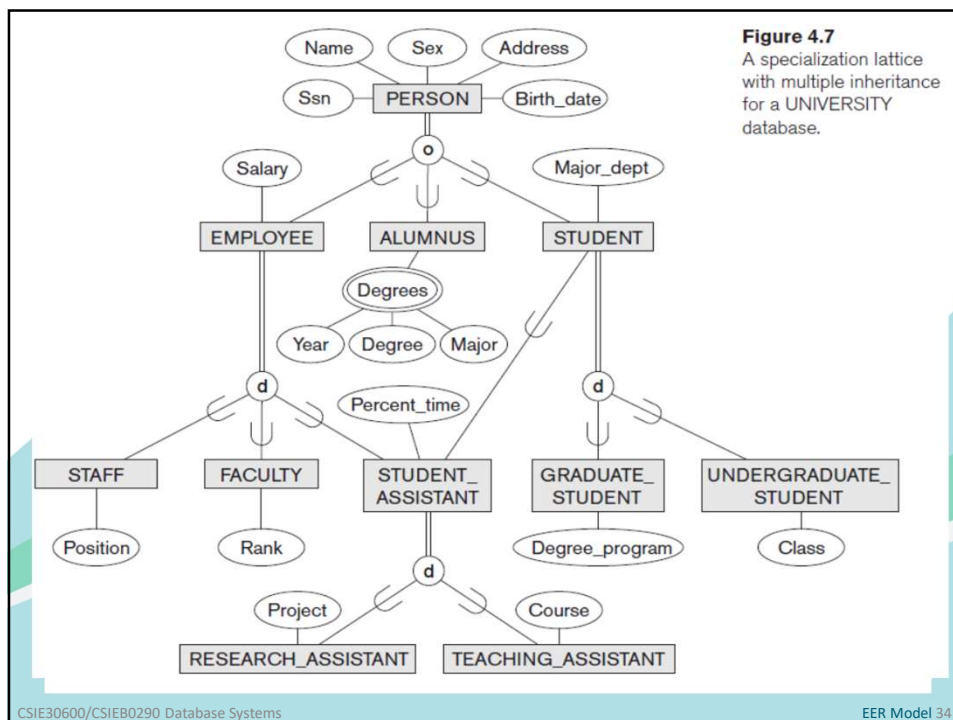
Figure 4.7
A specialization lattice with multiple inheritance for a UNIVERSITY database.

Name
Sex
Address
Ssn
PERSON
Birth_date
o
Salary
Major_dept
EMPLOYEE
ALUMNUS
STUDENT
Degrees
Year
Degree
Major
d
Percent_time
d
STAFF
FACULTY
STUDENT_ASSISTANT
GRADUATE_STUDENT
UNDERGRADUATE_STUDENT
Position
Rank
Degree_program
Class
d
Project
Course
RESEARCH_ASSISTANT
TEACHING_ASSISTANT

CSIE30600/CSIEB0290 Database Systems
EER Model 34